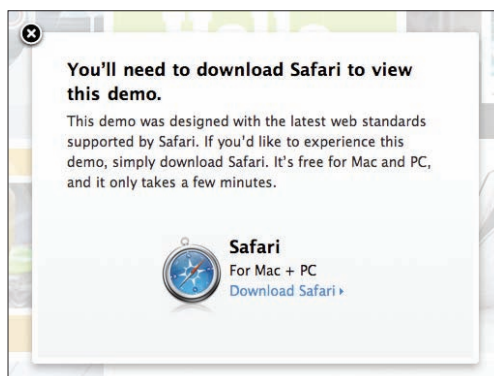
You'll need to download Safari to view this demo.

This demo was designed with the latest web standards supported by Safari. If you'd like to experience this demo, simply download Safari. It's free for Mac and PC, and it only takes a few minutes.

Safari
For Mac + PC
Download Safari ›